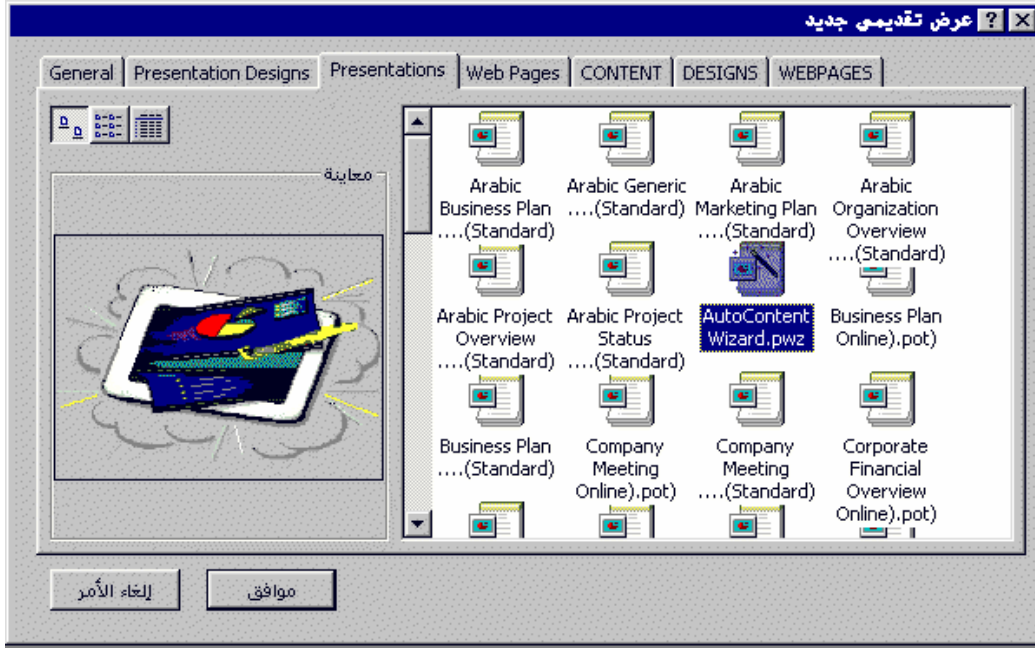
عرض تقديمي جديد ? X

General | Presentation Designs | Presentations | Web Pages | CONTENT | DESIGNS | WEBPAGES

معاينة

Arabic Business Plan ....(Standard)

Arabic Generic ....(Standard)

Arabic Marketing Plan ....(Standard)

Arabic Organization Overview ....(Standard)

Arabic Project Overview ....(Standard)

Arabic Project Status ....(Standard)

AutoContent Wizard.pwz

Business Plan Online).pot)

Business Plan ....(Standard)

Company Meeting Online).pot)

Company Meeting ....(Standard)

Corporate Financial Overview Online).pot)

إلغاء الأمر

موافق